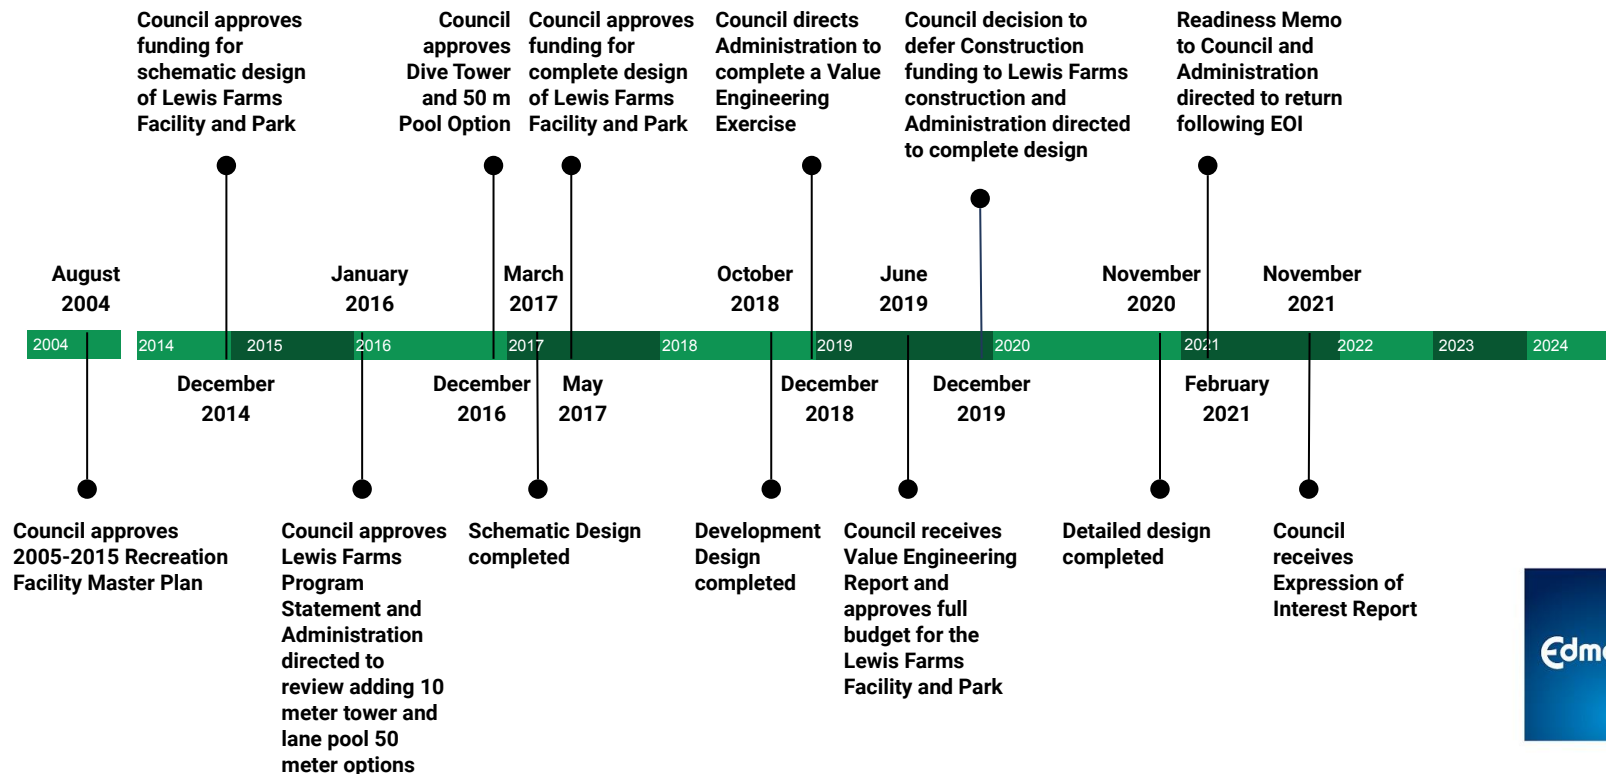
Council approves funding for schematic design of Lewis Farms Facility and Park

Council approves Dive Tower and 50 m Pool Option

Council approves funding for complete design of Lewis Farms Facility and Park

Council directs Administration to complete a Value Engineering Exercise

Council decision to defer Construction funding to Lewis Farms construction and Administration directed to complete design

Readiness Memo to Council and Administration directed to return following EOI

August 2004

January 2016

March 2017

October 2018

June 2019

November 2020

November 2021

2004 | 2014 | 2015 | 2016 | 2017 | 2018 | 2019 | 2020 | 2021 | 2022 | 2023 | 2024

December 2014

December 2016

May 2017

December 2018

December 2019

February 2021

Council approves 2005-2015 Recreation Facility Master Plan

Council approves Lewis Farms Program Statement and Administration directed to review adding 10 meter tower and lane pool 50 meter options

Schematic Design completed

Development Design completed

Council receives Value Engineering Report and approves full budget for the Lewis Farms Facility and Park

Detailed design completed

Council receives Expression of Interest Report

Edm